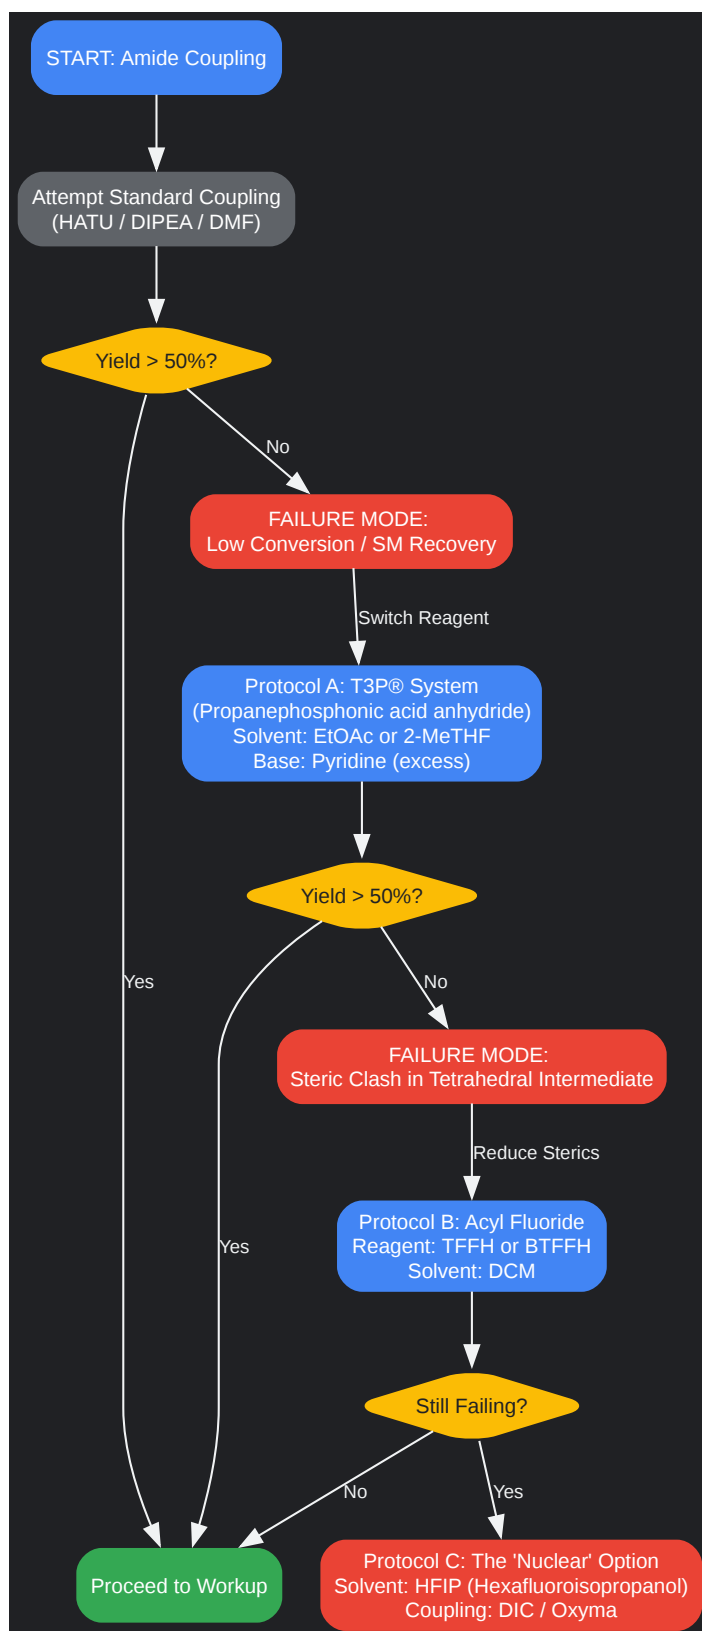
START: Amide Coupling

Attempt Standard Coupling
(HATU / DIPEA / DMF)

Yield > 50%?

No

FAILURE MODE:
Low Conversion / SM Recovery

Switch Reagent

Protocol A: T3P® System
(Propanephosphonic acid anhydride)
Solvent: EtOAc or 2-MeTHF
Base: Pyridine (excess)

Yield > 50%?

Yes

No

FAILURE MODE:
Steric Clash in Tetrahedral Intermediate

Reduce Sterics

Yes

Protocol B: Acyl Fluoride
Reagent: TFFH or BTFFH
Solvent: DCM

Still Failing?

No

Yes

Proceed to Workup

Protocol C: The 'Nuclear' Option
Solvent: HFIP (Hexafluoroisopropanol)
Coupling: DIC / Oxyma